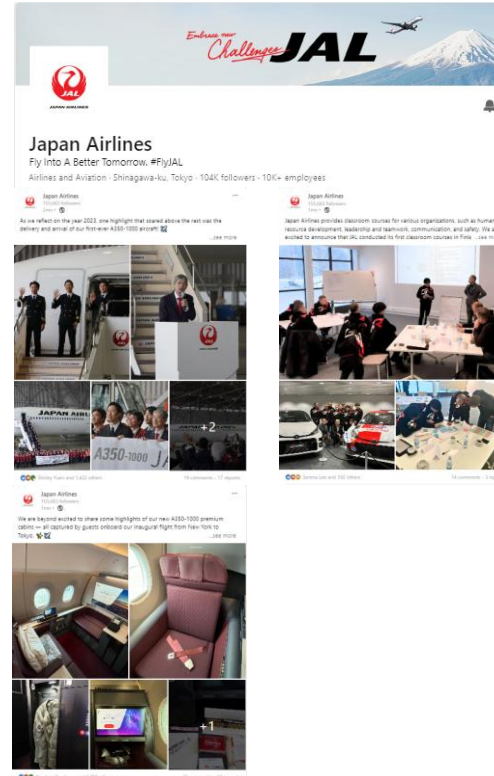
Embrace new Challenges JAL

JAL
JAPAN AIRLINES

Japan Airlines
Fly Into A Better Tomorrow. #FlyJAL
Airlines and Aviation · Shinagawa-ku, Tokyo · 104K followers · 10K+ employees

Japan Airlines
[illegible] followers
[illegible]

As we reflect on the year 2023, one highlight that soared above the rest was the delivery and arrival of our first-ever A350-1000 aircraft!
...see more

+2

A350-1000

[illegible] and 1,422 others
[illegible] comments · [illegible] reposts

Japan Airlines
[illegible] followers
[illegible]

Japan Airlines provides classroom courses for various organizations, such as human resource development, leadership and teamwork, communication, and safety. We are excited to announce that JAL conducted its first classroom courses in Finla ...see more

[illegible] and 292 others
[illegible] comments · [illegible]

Japan Airlines
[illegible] followers
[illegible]

We are beyond excited to share some highlights of our new A350-1000 premium cabins — all captured by guests onboard our inaugural flight from New York to Tokyo.
...see more

+1